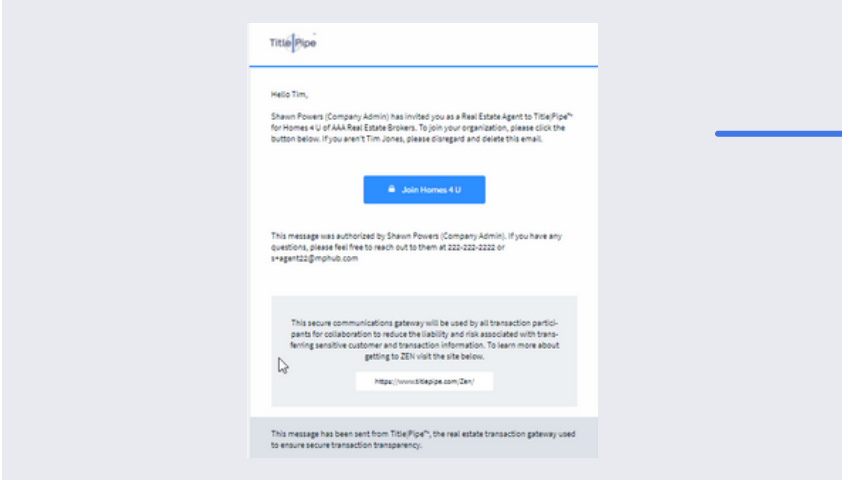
Title|Pipe

Hello Tim,

Shawn Powers (Company Admin) has invited you as a Real Estate Agent to Title|Pipe™ for Homes 4 U of AAA Real Estate Brokers. To join your organization, please click the button below. If you aren't Tim Jones, please disregard and delete this email.

Join Homes 4 U

This message was authorized by Shawn Powers (Company Admin). If you have any questions, please feel free to reach out to them at 222-222-2222 or s+agent22@mphub.com

This secure communications gateway will be used by all transaction participants for collaboration to reduce the liability and risk associated with transferring sensitive customer and transaction information. To learn more about getting to ZEN visit the site below.

https://www.titlepipe.com/Zen/

This message has been sent from Title|Pipe™, the real estate transaction gateway used to ensure secure transaction transparency.